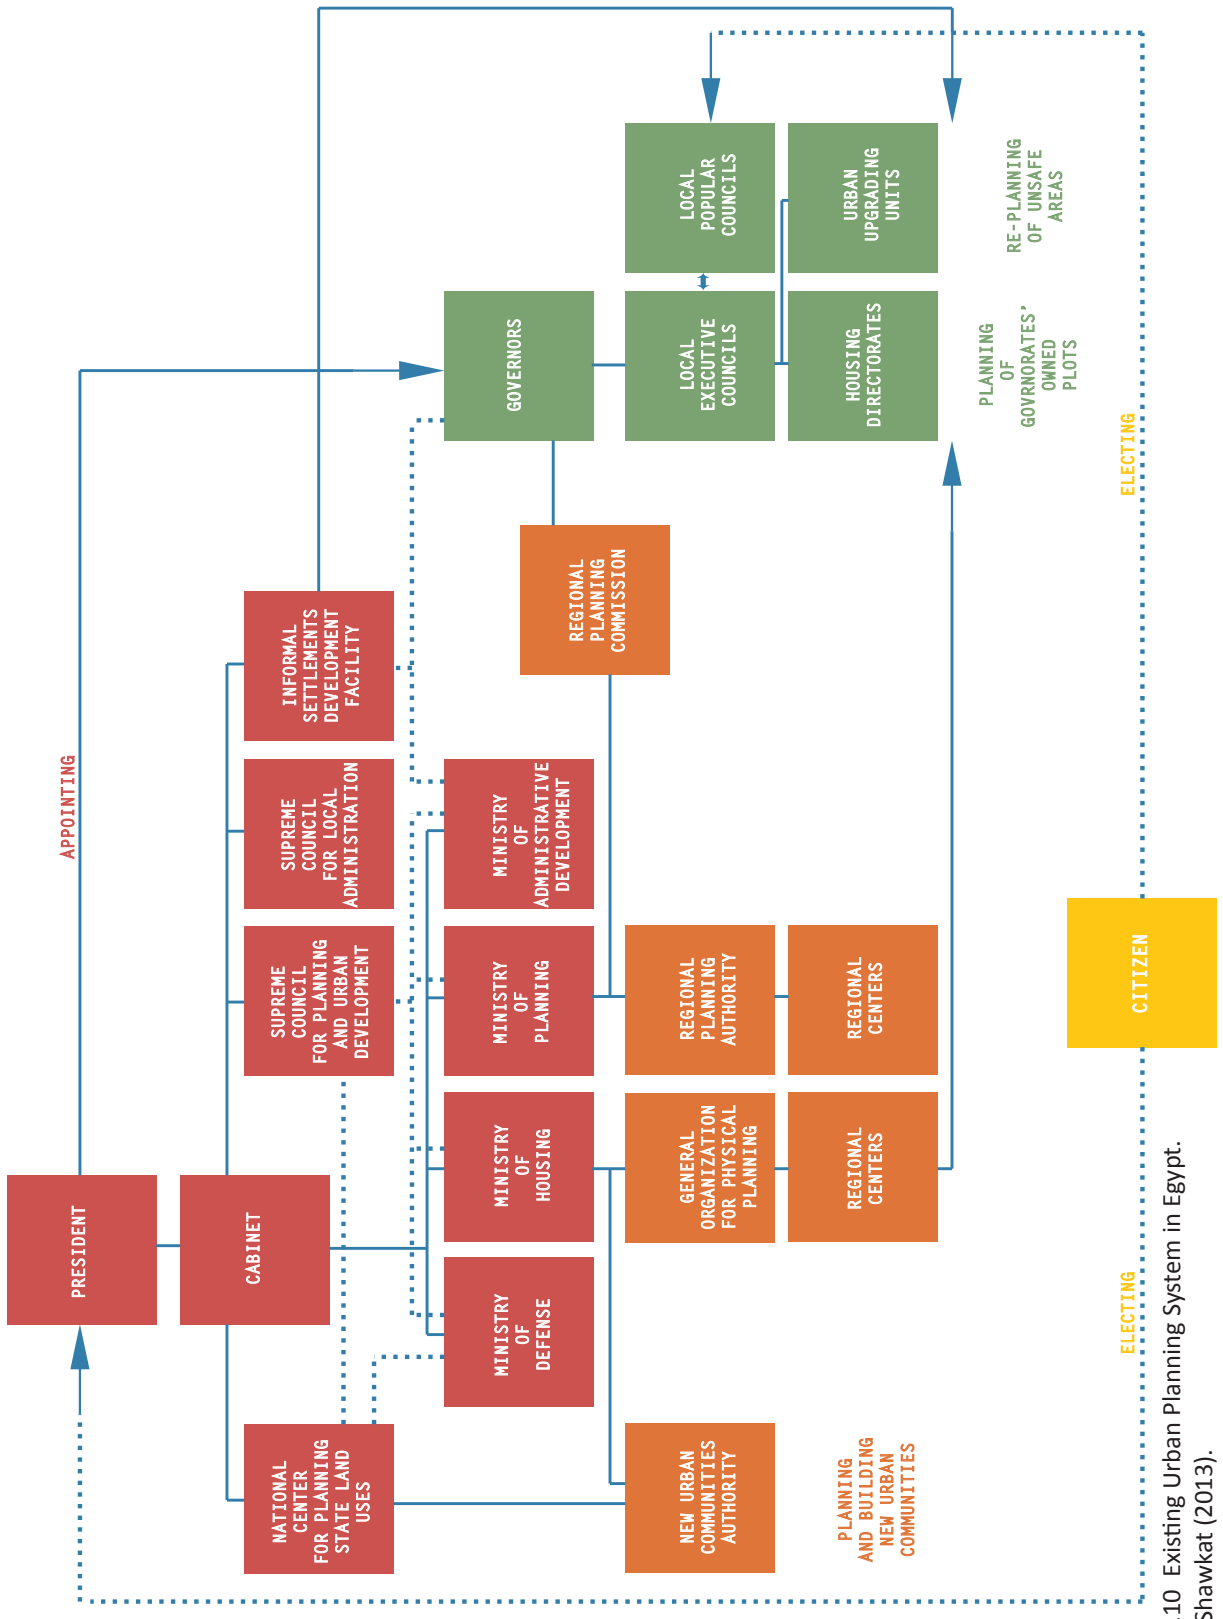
PRESIDENT

CABINET

APPOINTING

NATIONAL CENTER FOR PLANNING STATE LAND USES

SUPREME COUNCIL FOR PLANNING AND URBAN DEVELOPMENT

SUPREME COUNCIL FOR LOCAL ADMINISTRATION

INFORMAL SETTLEMENTS DEVELOPMENT FACILITY

MINISTRY OF DEFENSE

MINISTRY OF HOUSING

MINISTRY OF PLANNING

MINISTRY OF ADMINISTRATIVE DEVELOPMENT

REGIONAL PLANNING COMMISSION

GOVERNORS

NEW URBAN COMMUNITIES AUTHORITY

GENERAL ORGANIZATION FOR PHYSICAL PLANNING

REGIONAL PLANNING AUTHORITY

LOCAL EXECUTIVE COUNCILS

LOCAL POPULAR COUNCILS

PLANNING AND BUILDING NEW URBAN COMMUNITIES

REGIONAL CENTERS

REGIONAL CENTERS

HOUSING DIRECTORATES

URBAN UPGRADING UNITS

PLANNING OF GOVRNORATES' OWNED PLOTS

RE-PLANNING OF UNSAFE AREAS

ELECTING

CITIZEN

ELECTING

.10 Existing Urban Planning System in Egypt.
Shawkat (2013).